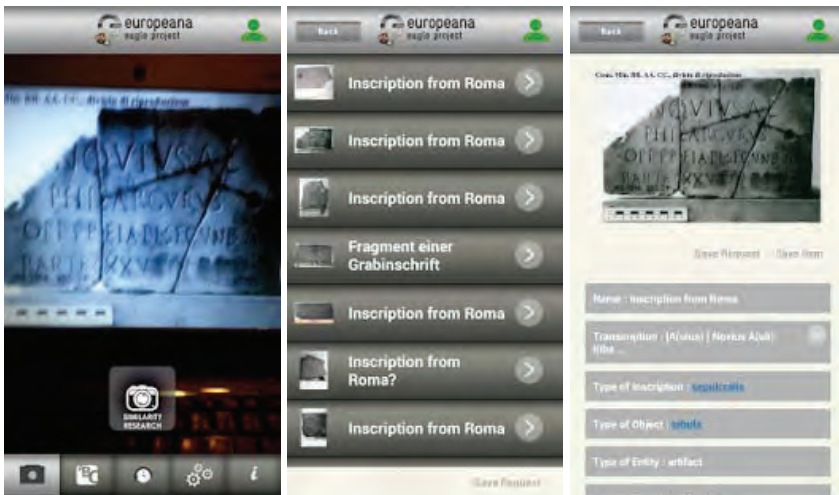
europeana
eagle project

SIMILARITY RESEARCH

Back
europeana
eagle project

Inscription from Roma

Inscription from Roma

Inscription from Roma

Fragment einer Grabinschrift

Inscription from Roma

Inscription from Roma?

Inscription from Roma

Save Request

Back
europeana
eagle project

Save Request
Save Item

Name : Inscription from Roma

Transcription : (A(ulus) | Novius A(uli) tribu ...

Type of Inscription : sepulcralis

Type of Object : tabula

Type of Entity : artifact